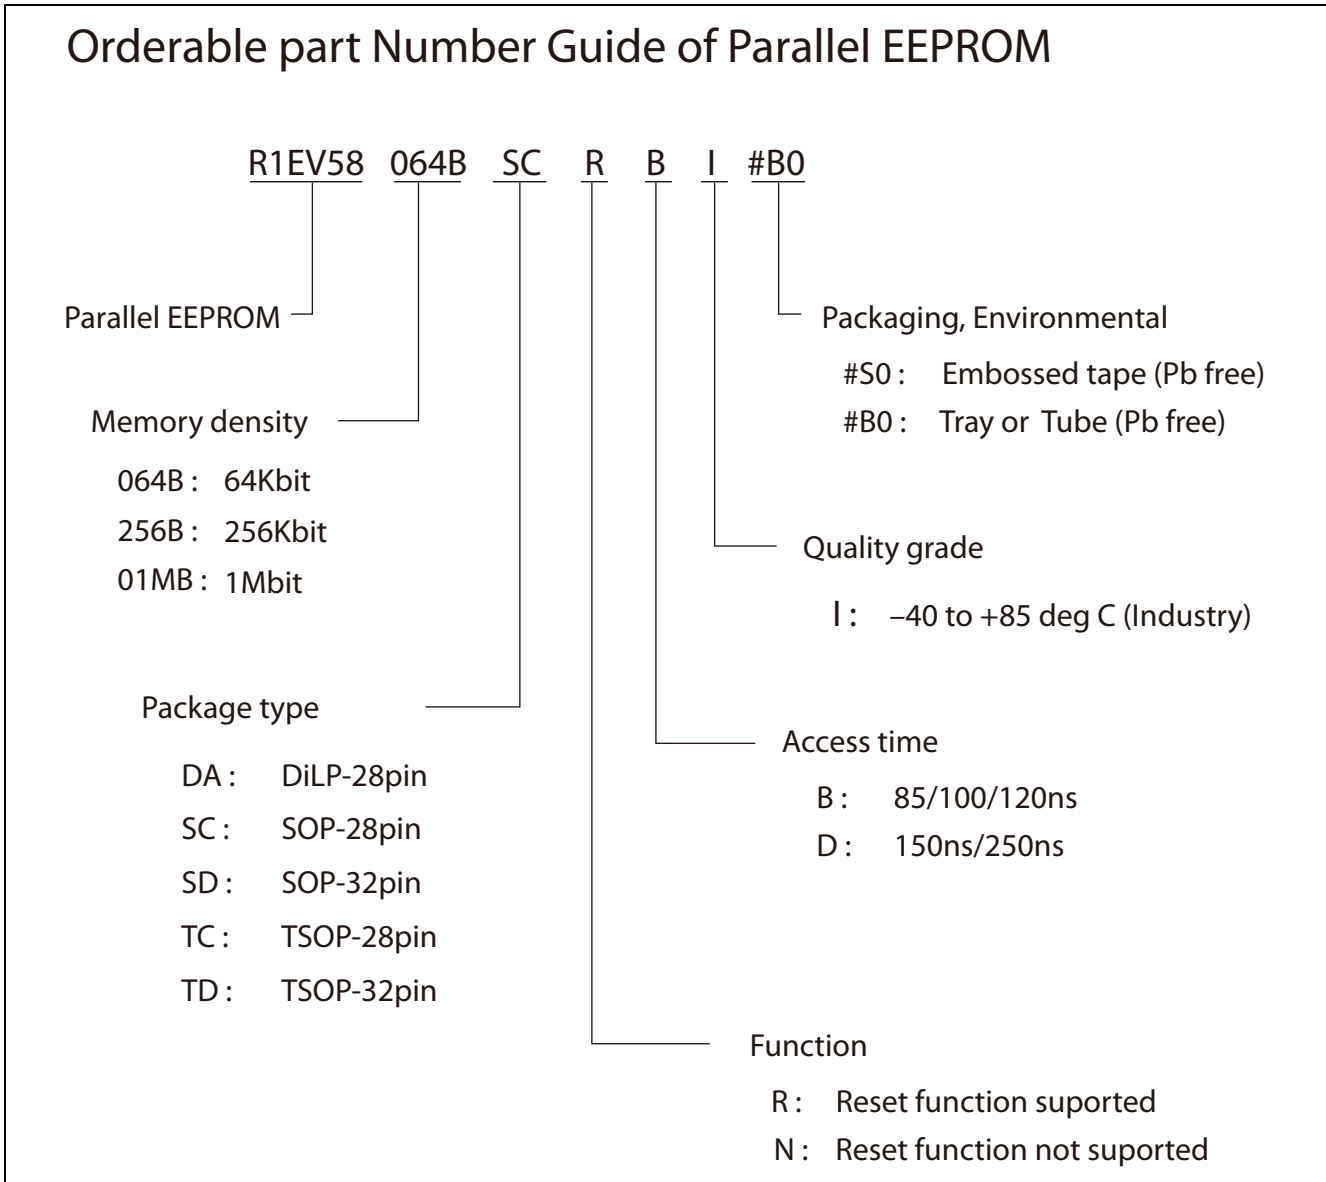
Orderable part Number Guide of Parallel EEPROM

R1EV58 064B SC R B I #B0

Parallel EEPROM

Memory density

064B : 64Kbit
256B : 256Kbit
01MB : 1Mbit

Package type

DA : DiLP-28pin
SC : SOP-28pin
SD : SOP-32pin
TC : TSOP-28pin
TD : TSOP-32pin

Packaging, Environmental

#S0 : Embossed tape (Pb free)
#B0 : Tray or Tube (Pb free)

Quality grade

I : –40 to +85 deg C (Industry)

Access time

B : 85/100/120ns
D : 150ns/250ns

Function

R : Reset function suported
N : Reset function not suported